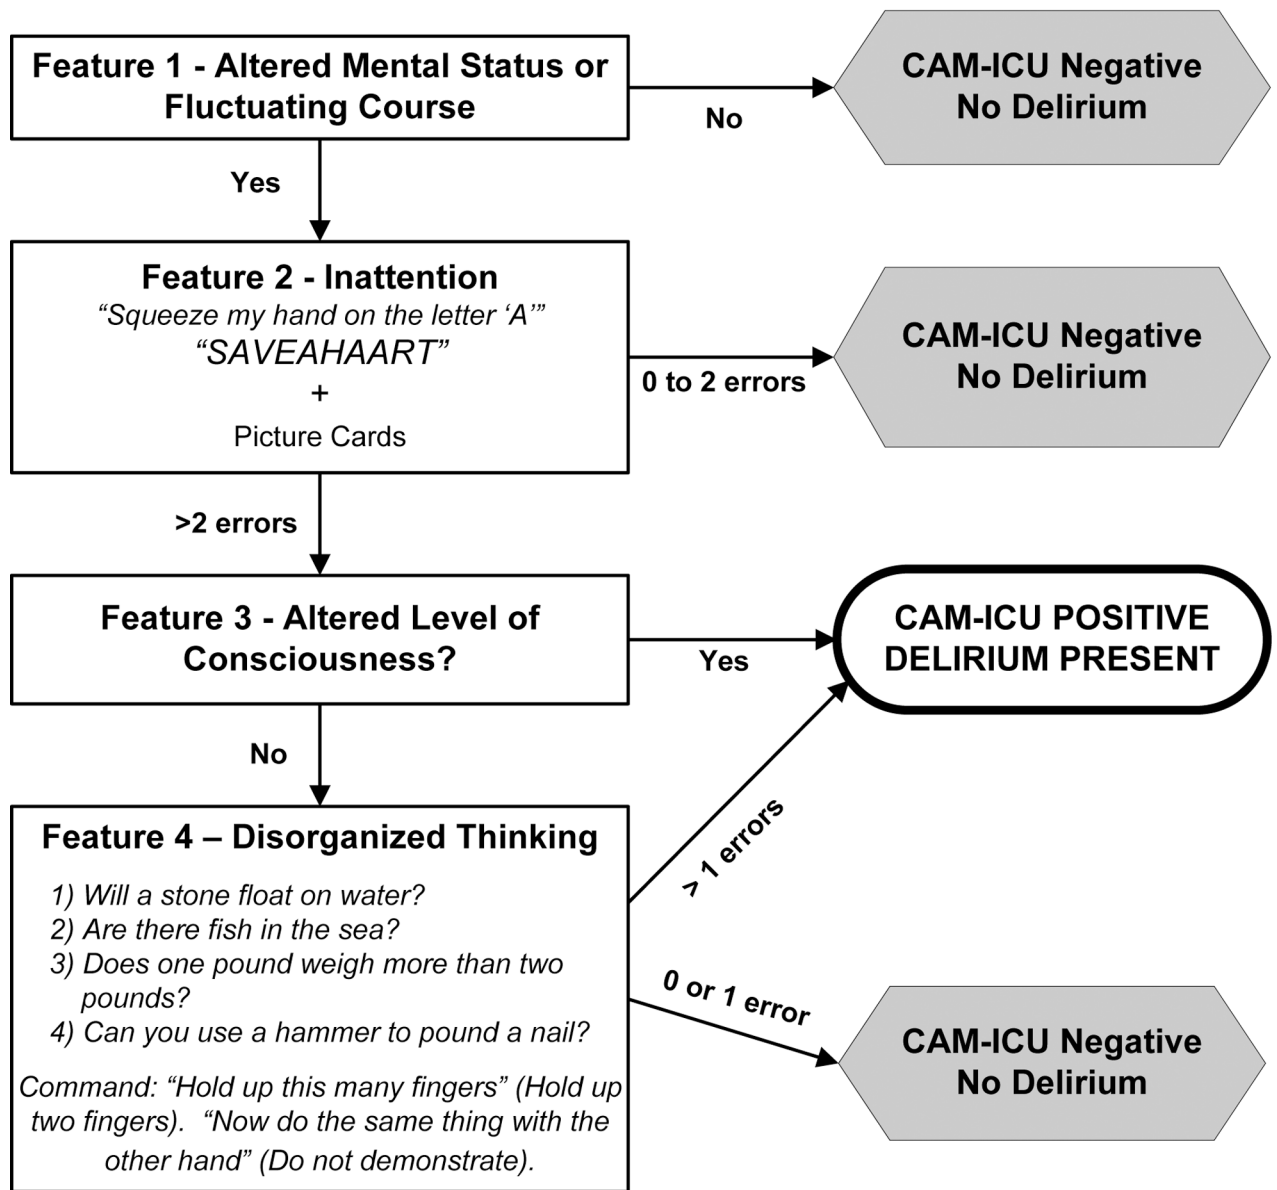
Feature 1 - Altered Mental Status or Fluctuating Course

No

CAM-ICU Negative
No Delirium

Yes

Feature 2 - Inattention
"Squeeze my hand on the letter 'A'"
"SAVEAHAART"
+
Picture Cards

0 to 2 errors

CAM-ICU Negative
No Delirium

>2 errors

Feature 3 - Altered Level of Consciousness?

Yes

CAM-ICU POSITIVE
DELIRIUM PRESENT

No

Feature 4 – Disorganized Thinking

1) Will a stone float on water?
2) Are there fish in the sea?
3) Does one pound weigh more than two pounds?
4) Can you use a hammer to pound a nail?

Command: "Hold up this many fingers" (Hold up two fingers). "Now do the same thing with the other hand" (Do not demonstrate).

> 1 errors

0 or 1 error

CAM-ICU Negative
No Delirium